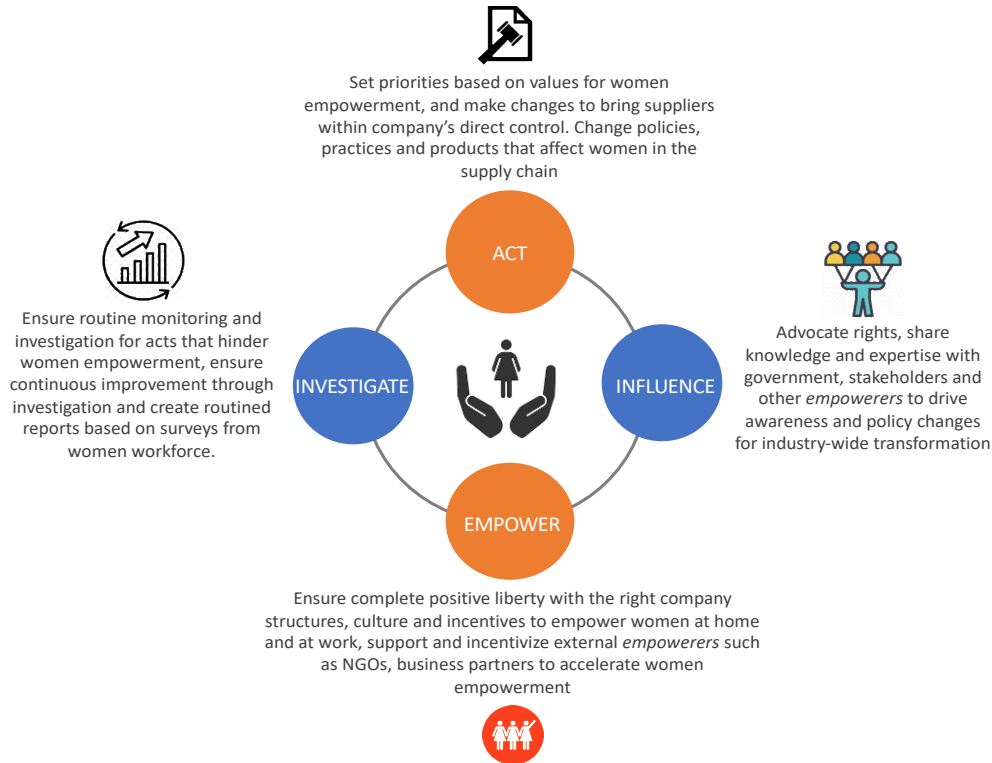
Set priorities based on values for women empowerment, and make changes to bring suppliers within company's direct control. Change policies, practices and products that affect women in the supply chain

Ensure routine monitoring and investigation for acts that hinder women empowerment, ensure continuous improvement through investigation and create routined reports based on surveys from women workforce.

ACT

INVESTIGATE

INFLUENCE

EMPOWER

Advocate rights, share knowledge and expertise with government, stakeholders and other *empowerers* to drive awareness and policy changes for industry-wide transformation

Ensure complete positive liberty with the right company structures, culture and incentives to empower women at home and at work, support and incentivize external *empowerers* such as NGOs, business partners to accelerate women empowerment